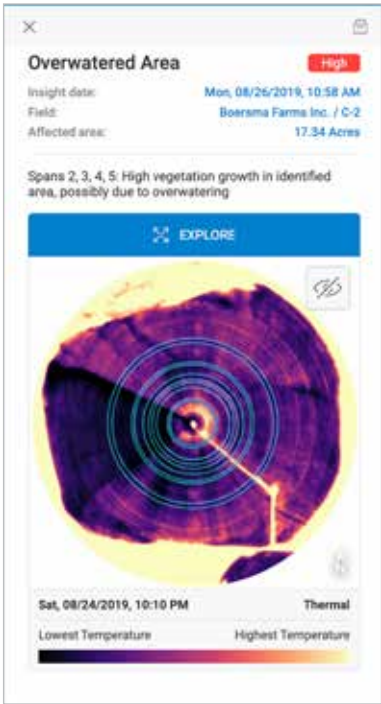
×

Overwatered Area

High

Insight date: Mon, 08/26/2019, 10:58 AM

Field: Boersma Farms Inc. / C-2

Affected area: 17.34 Acres

Spans 2, 3, 4, 5: High vegetation growth in identified area, possibly due to overwatering

EXPLORE

Sat, 08/24/2019, 10:10 PM

Thermal

Lowest Temperature

Highest Temperature